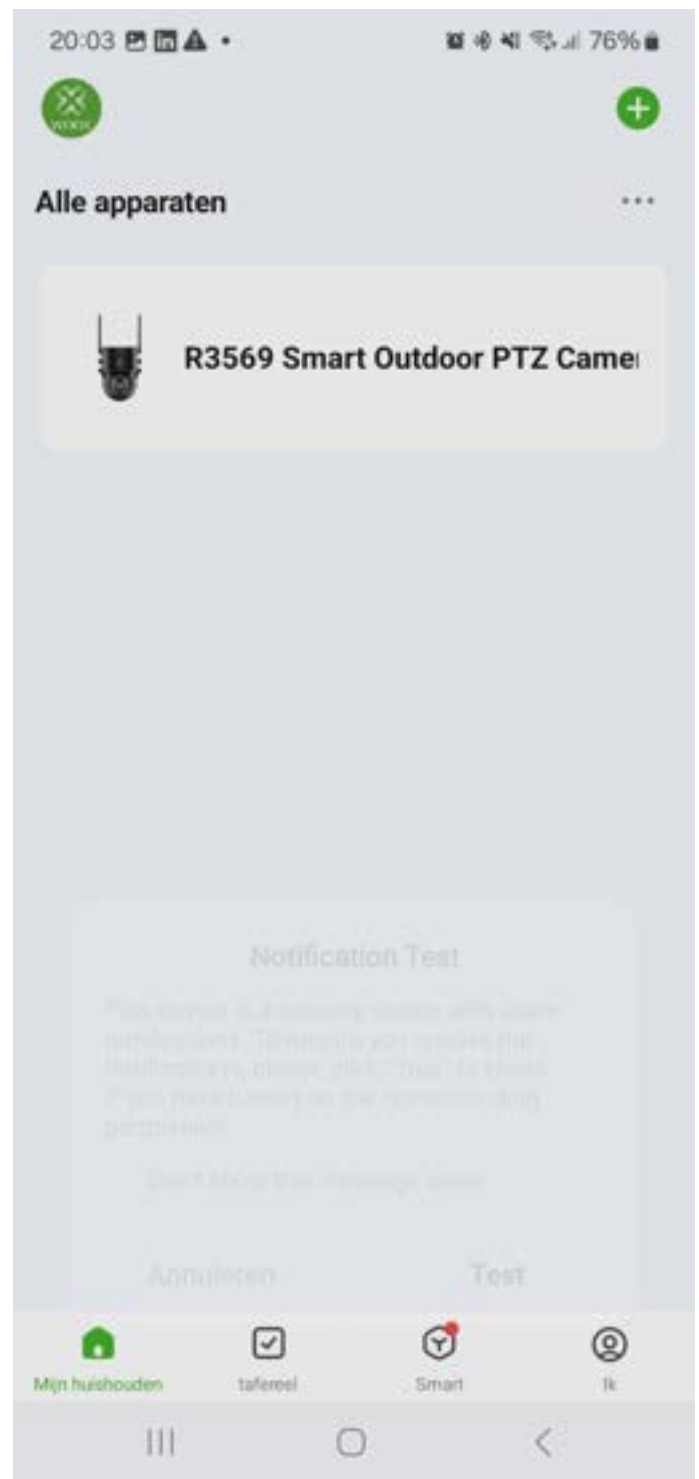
20:03

76%

Alle apparaten

...

R3569 Smart Outdoor PTZ Came

Notification Test

This device is a security device with alarm notifications. To ensure you receive the notifications, please click "Test" to check if you have turned on the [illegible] permission.

Don't show this message again

Annuleren

Test

Mijn huishouden

tafereel

Smart

Ik